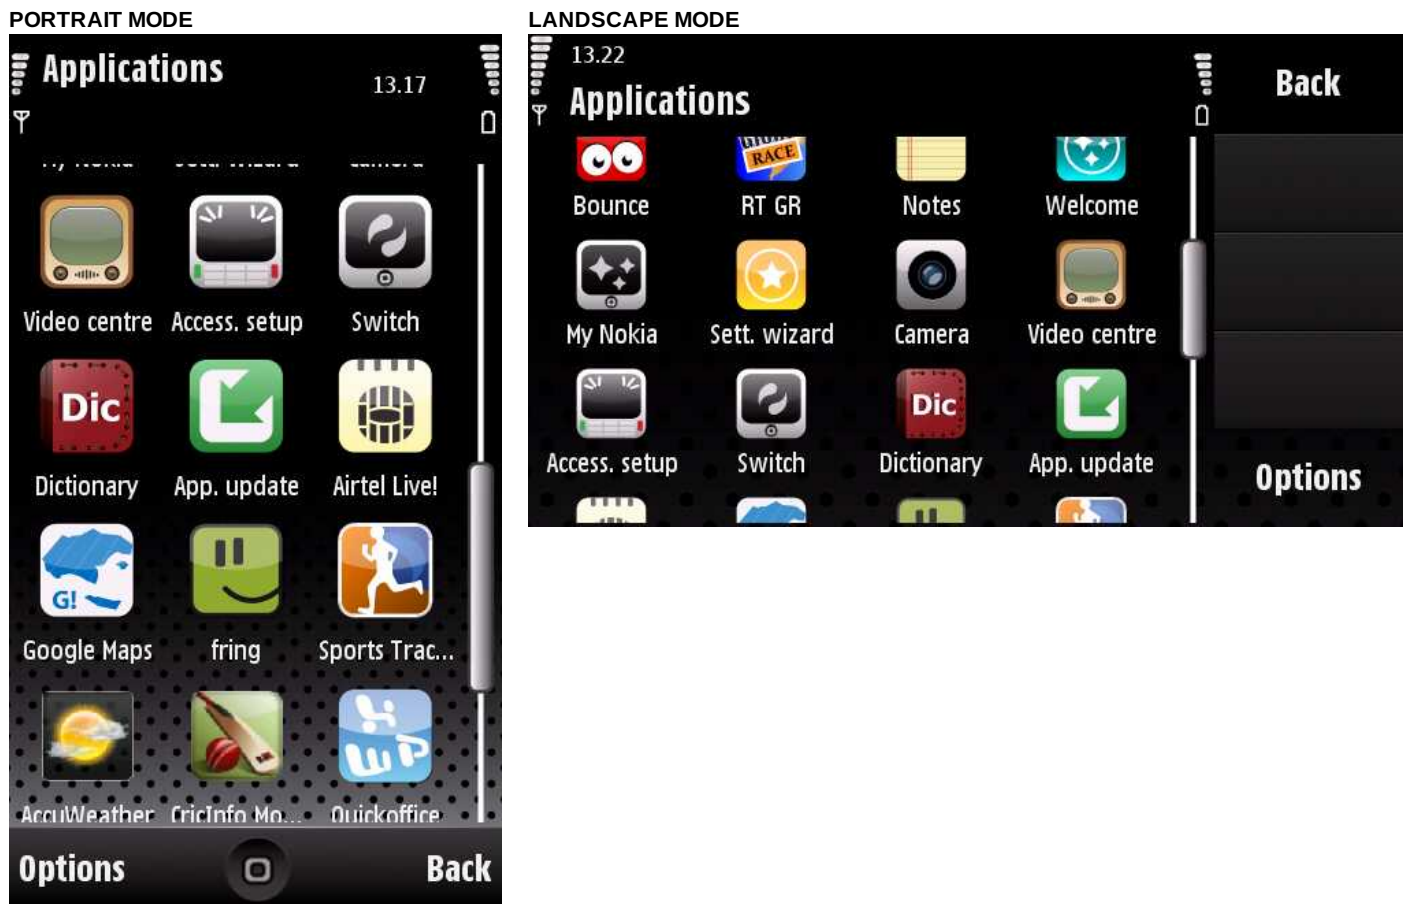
PORTRAIT MODE

Applications 13.17

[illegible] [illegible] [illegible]

Video centre Access. setup Switch

Dic

Dictionary App. update Airtel Live!

G!

Google Maps fring Sports Trac...

AccuWeather CricInfo Mo... Quickoffice

Options Back

LANDSCAPE MODE

13.22

Applications

Back

RACE

Bounce RT GR Notes Welcome

My Nokia Sett. wizard Camera Video centre

Dic

Access. setup Switch Dictionary App. update

Options